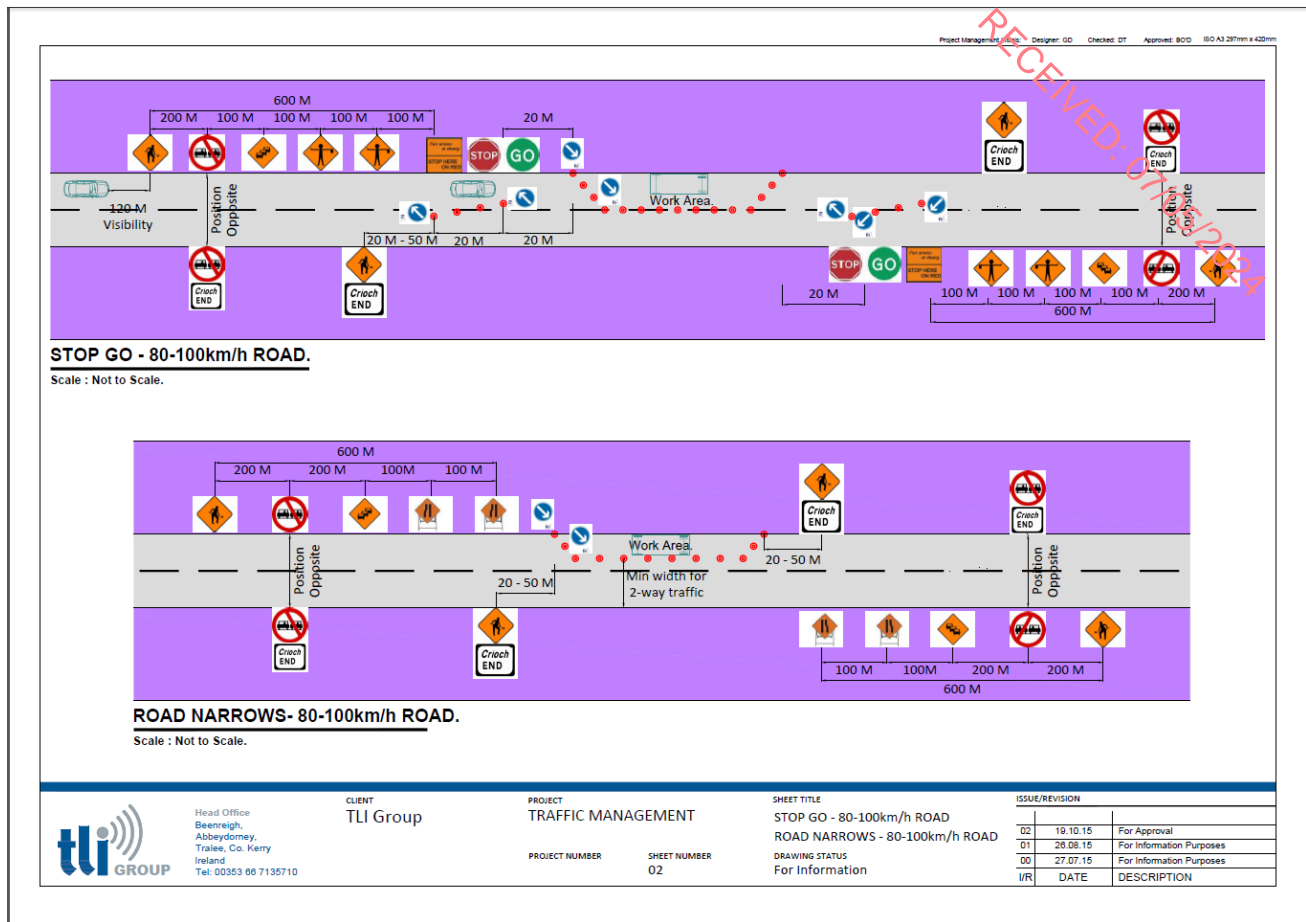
Project Management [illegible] Designer: GD Checked: DT Approved: BO'D ISO A3 297mm x 420mm

RECEIVED: 07/05/2024

600 M
200 M 100 M 100 M 100 M 100 M
20 M
STOP GO
Work Area.
120 M Visibility
Position Oppsite
20 M - 50 M 20 M 20 M
Críoch END
Críoch END
Críoch END
STOP GO
20 M
100 M 100 M 100 M 100 M 200 M
600 M
Position Opposite

STOP GO - 80-100km/h ROAD.
Scale : Not to Scale.

600 M
200 M 200 M 100M 100 M
Work Area.
Min width for 2-way traffic
20 - 50 M
20 - 50 M
Position Oppsite
Position Oppsite
Críoch END
Críoch END
Críoch END
Críoch END
100 M 100M 200 M 200 M
600 M

ROAD NARROWS- 80-100km/h ROAD.
Scale : Not to Scale.

tli GROUP
Head Office
Beenreigh, Abbeydorney, Tralee, Co. Kerry Ireland
Tel: 00353 66 7135710

CLIENT
TLI Group

PROJECT
TRAFFIC MANAGEMENT

PROJECT NUMBER
SHEET NUMBER
02

SHEET TITLE
STOP GO - 80-100km/h ROAD
ROAD NARROWS - 80-100km/h ROAD

DRAWING STATUS
For Information

ISSUE/REVISION
| I/R | DATE | DESCRIPTION |
|---|---|---|
| 02 | 19.10.15 | For Approval |
| 01 | 26.08.15 | For Information Purposes |
| 00 | 27.07.15 | For Information Purposes |